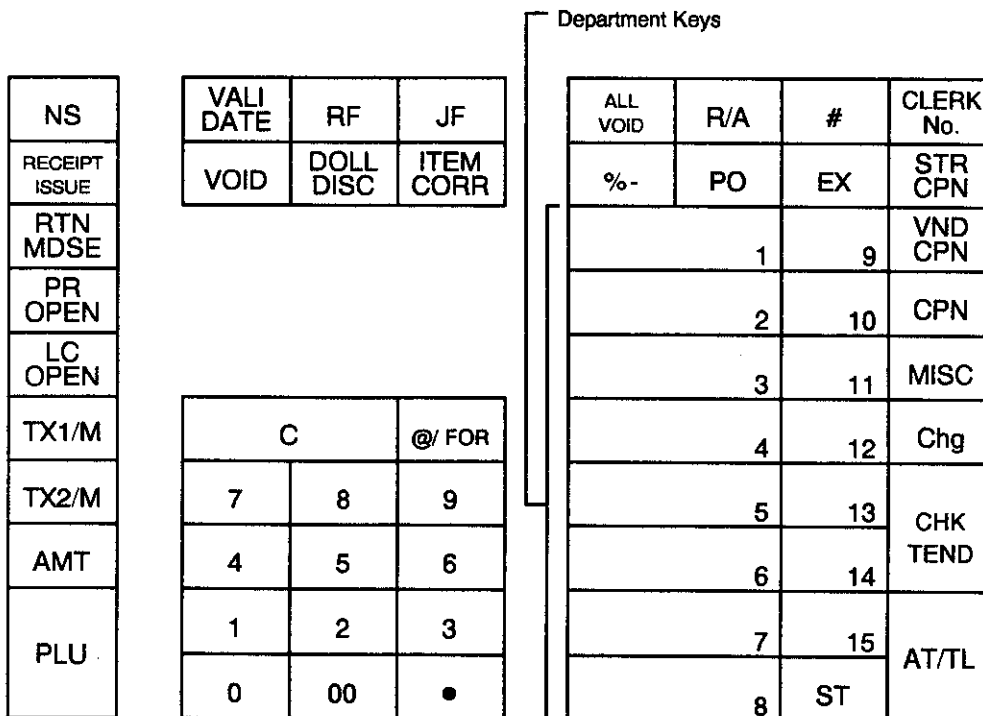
Department Keys

NS
RECEIPT ISSUE
RTN MDSE
PR OPEN
LC OPEN
TX1/M
TX2/M
AMT
PLU

| VALI DATE | RF | JF |
|---|---|---|
| VOID | DOLL DISC | ITEM CORR |

| C | | @/ FOR |
|---|---|---|
| 7 | 8 | 9 |
| 4 | 5 | 6 |
| 1 | 2 | 3 |
| 0 | 00 | • |

| ALL VOID | R/A | # | CLERK No. |
|---|---|---|---|
| %- | PO | EX | STR CPN |
| | 1 | 9 | VND CPN |
| | 2 | 10 | CPN |
| | 3 | 11 | MISC |
| | 4 | 12 | Chg |
| | 5 | 13 | CHK TEND |
| | 6 | 14 | |
| | 7 | 15 | AT/TL |
| | 8 | ST | |